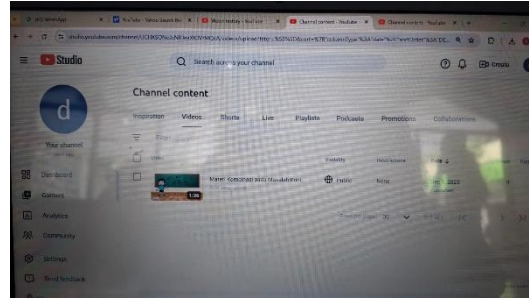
YouTube - Yahoo Search Re
Watch history - YouTube
Channel content - YouTube
Channel content - YouTube

Studio
Search across your channel
Create

Channel content
Inspiration
Videos
Shorts
Live
Playlists
Podcasts
Promotions
Collaborations

Your channel
Dashboard
Content
Analytics
Community
Settings
Send feedback

Video
Visibility
Restrictions
Date
Public
None
1:36

Rows per page: 30